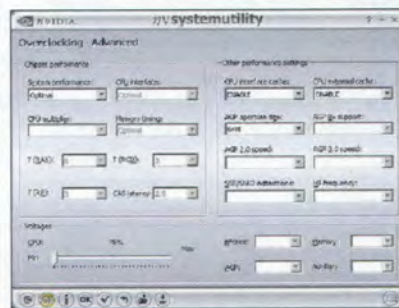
NVIDIA nVsystemutility

Overclocking Advanced

Chipset performance

System performance: Optimal

CPU interface: Optimal

CPU multiplier:

Memory timings: Optimal

T (RAS): 5

T (RCD): 3

T (RP): 3

CAS latency: 2.5

Other performance settings

CPU internal cache: ENABLE

CPU external cache: ENABLE

AGP aperture size: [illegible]

AGP 8x support:

AGP 2.0 speed:

AGP 3.0 speed:

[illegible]

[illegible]

Voltages

CPU

Min

Max

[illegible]

Memory

AGP

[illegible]